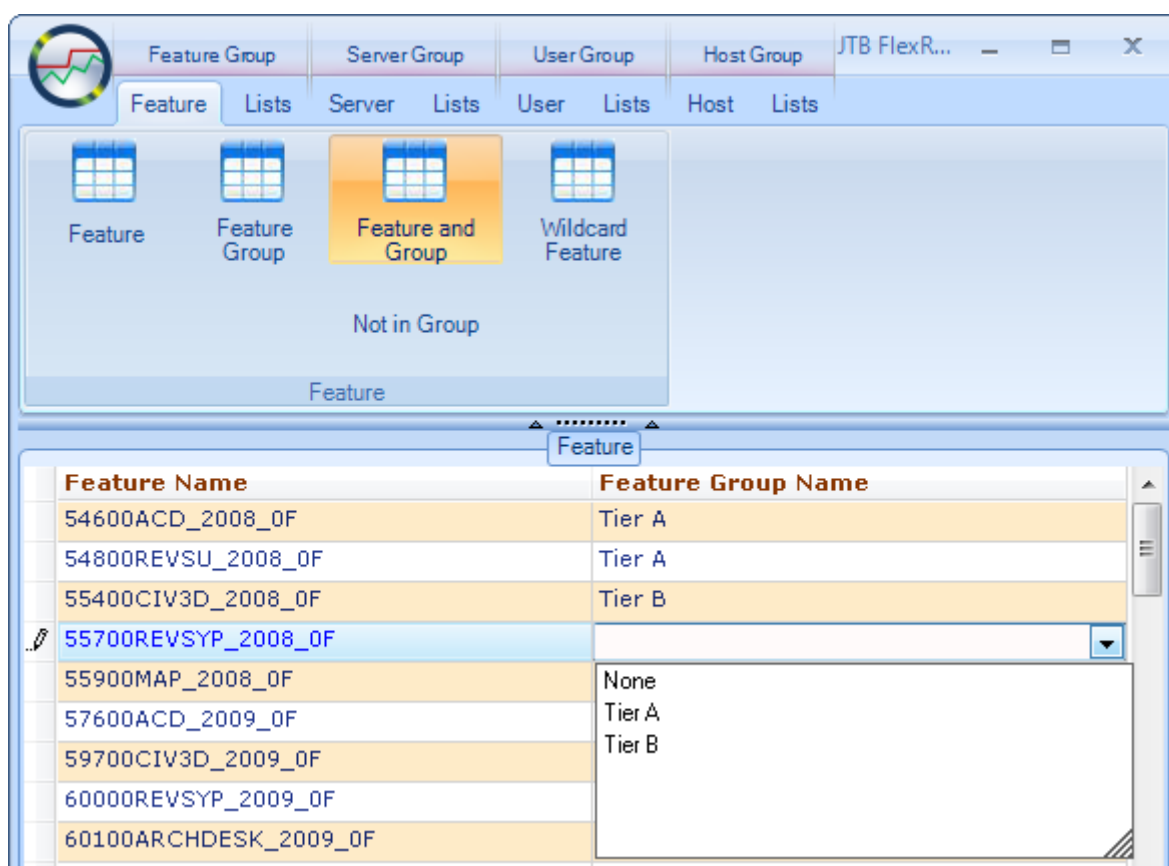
Feature Group Server Group User Group Host Group JTB FlexR...

Feature Lists Server Lists User Lists Host Lists

Feature

Feature Group

Feature and Group

Wildcard Feature

Not in Group

Feature

Feature

| Feature Name | Feature Group Name |
|---|---|
| 54600ACD_2008_0F | Tier A |
| 54800REVSU_2008_0F | Tier A |
| 55400CIV3D_2008_0F | Tier B |
| 55700REVSYP_2008_0F | |
| 55900MAP_2008_0F | |
| 57600ACD_2009_0F | |
| 59700CIV3D_2009_0F | |
| 60000REVSYP_2009_0F | |
| 60100ARCHDESK_2009_0F | |

None
Tier A
Tier B